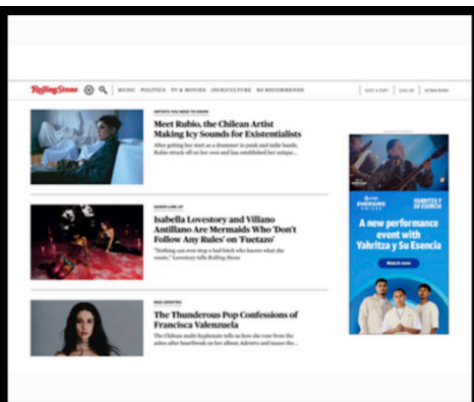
Rolling Stone MUSIC POLITICS TV & MOVIES (SUB)CULTURE RS RECOMMENDS GET 1 ISSUE LOG IN SUBSCRIBE

ARTISTS YOU NEED TO KNOW

Meet Rubio, the Chilean Artist Making Icy Sounds for Existentialists

After getting her start as a drummer in punk and indie bands, Rubio struck off on her own and has established her unique...

QUEER LINE UP

Isabella Lovestory and Villano Antillano Are Mermaids Who 'Don't Follow Any Rules' on 'Fuetazo'

"Nothing can ever stop a bad bitch who knows what she wants," Lovestory tells Rolling Stone

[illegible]

The Thunderous Pop Confessions of Francisca Valenzuela

The Chilean multi-hyphenate tells us how she rose from the ashes after heartbreak on her new album Adentro and teases the...

A new performance event with Yahritza y Su Esencia

Watch now